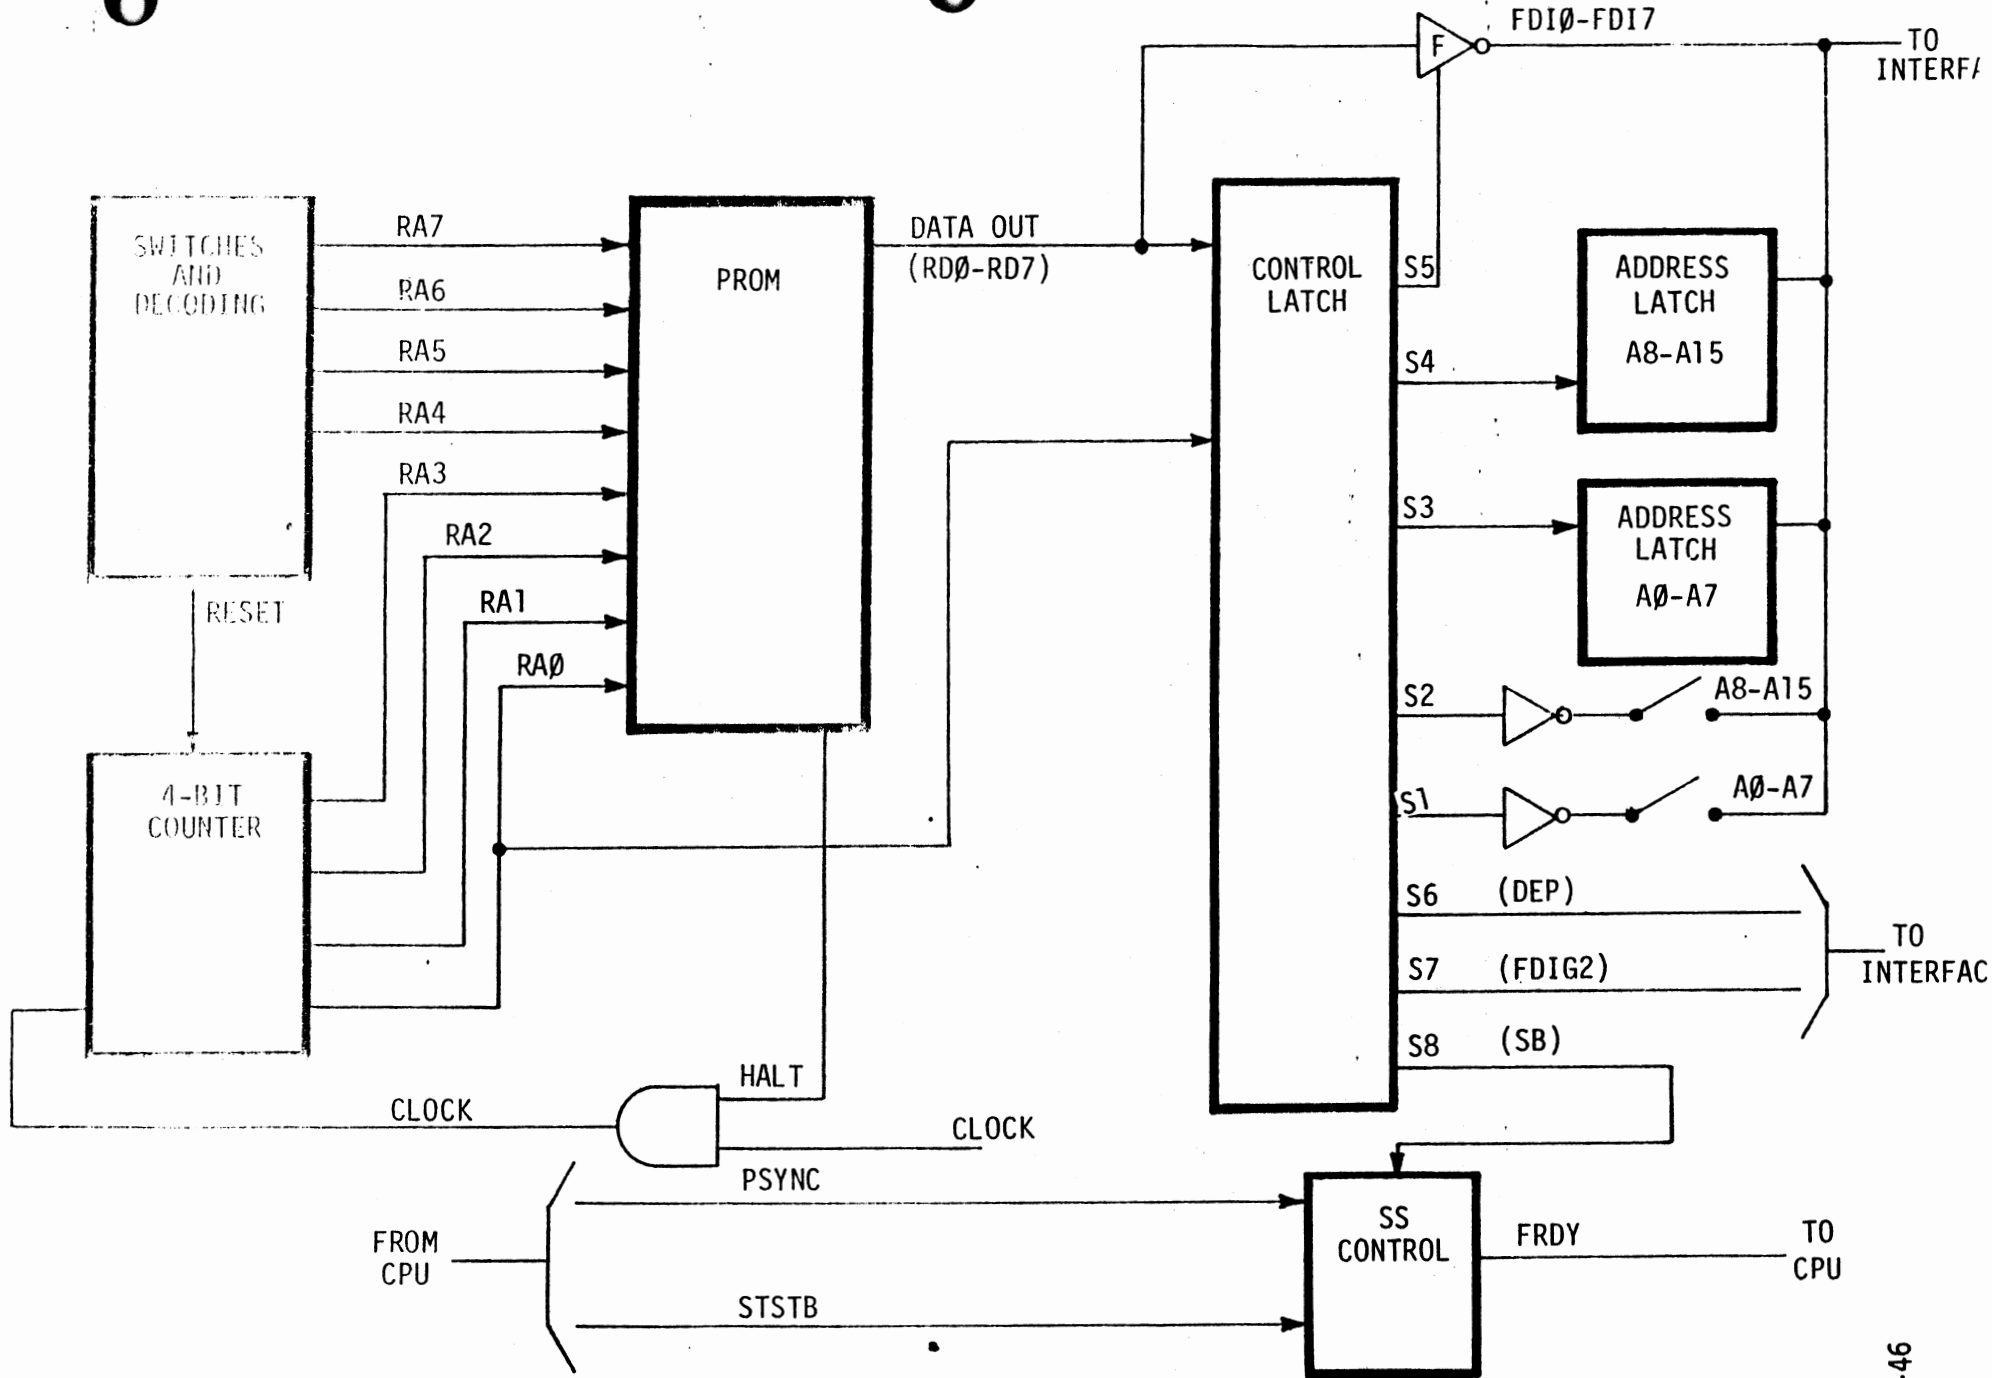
FDIØ-FDI7

F

TO INTERF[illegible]

SWITCHES AND DECODING

RA7

RA6

RA5

RA4

RA3

RA2

RA1

RAØ

PROM

DATA OUT (RDØ-RD7)

CONTROL LATCH

S5

S4

S3

S2

S1

S6

S7

S8

ADDRESS LATCH A8-A15

ADDRESS LATCH AØ-A7

A8-A15

AØ-A7

(DEP)

(FDIG2)

(SB)

TO INTERFAC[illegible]

RESET

4-BIT COUNTER

HALT

CLOCK

CLOCK

PSYNC

FROM CPU

STSTB

SS CONTROL

FRDY

TO CPU

.46